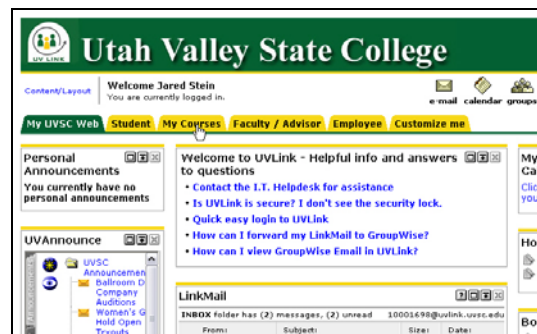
UV LINK

Utah Valley State College

Content/Layout

Welcome Jared Stein
You are currently logged in.

e-mail calendar groups

My UVSC Web | Student | My Courses | Faculty / Advisor | Employee | Customize me

Personal Announcements

You currently have no personal announcements

Welcome to UVLink - Helpful info and answers to questions

• Contact the I.T. Helpdesk for assistance
• Is UVLink is secure? I don't see the security lock.
• Quick easy login to UVLink
• How can I forward my LinkMail to GroupWise?
• How can I view GroupWise Email in UVLink?

My
Ca
Clic
you

UVAnnounce

UVSC
Announcemen
Ballroom D
Company
Auditions
Women's G
Hold Open
Tryouts

Ho

LinkMail

INBOX folder has (2) messages, (2) unread 10001698@uvlink.uvsc.edu

From: Subject: Size: Date:

Bo